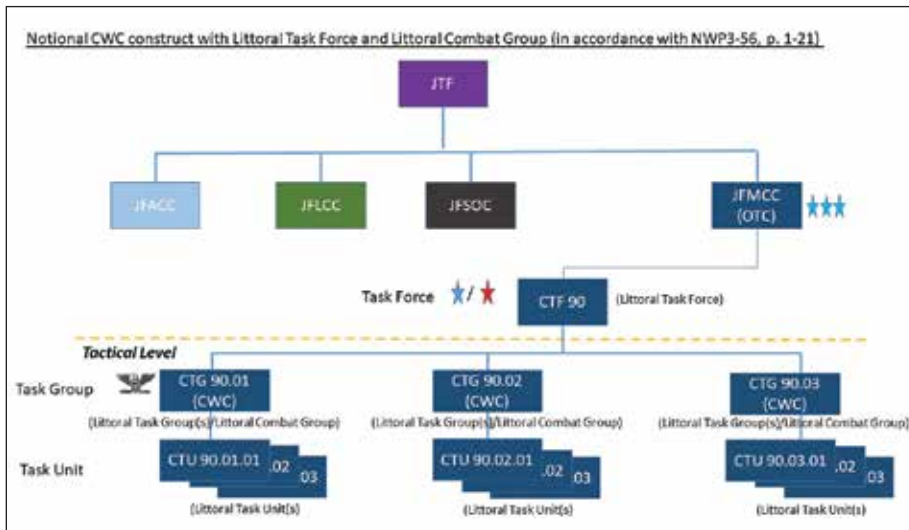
Notional CWC construct with Littoral Task Force and Littoral Combat Group (in accordance with NWP3-56, p. 1-21)

JTF

JFACC

JFLCC

JFSOC

JFMCC (OTC)

Task Force

CTF 90 (Littoral Task Force)

Tactical Level

Task Group

CTG 90.01 (CWC)

(Littoral Task Group(s)/Littoral Combat Group)

CTG 90.02 (CWC)

(Littoral Task Group(s)/Littoral Combat Group)

CTG 90.03 (CWC)

(Littoral Task Group(s)/Littoral Combat Group)

Task Unit

CTU 90.01.01 .02 .03

(Littoral Task Unit(s))

CTU 90.02.01 .02 .03

(Littoral Task Unit(s))

CTU 90.03.01 .02 .03

(Littoral Task Unit(s))